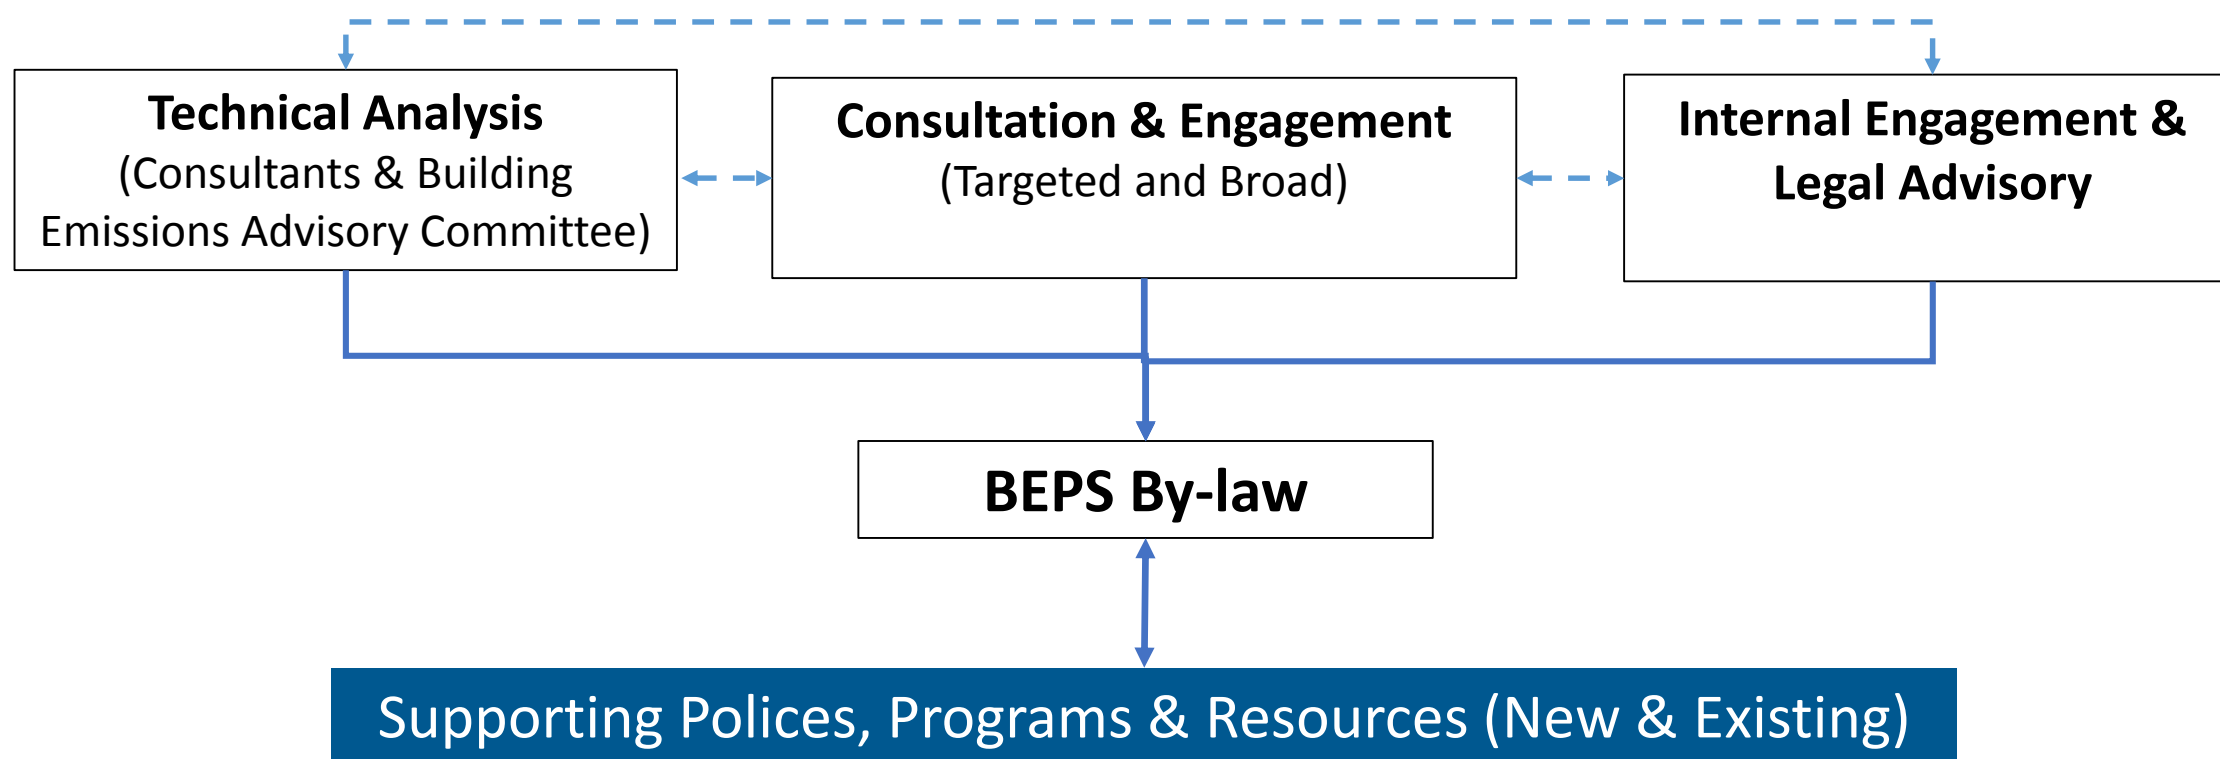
Technical Analysis
(Consultants & Building Emissions Advisory Committee)

Consultation & Engagement
(Targeted and Broad)

Internal Engagement & Legal Advisory

BEPS By-law

Supporting Polices, Programs & Resources (New & Existing)